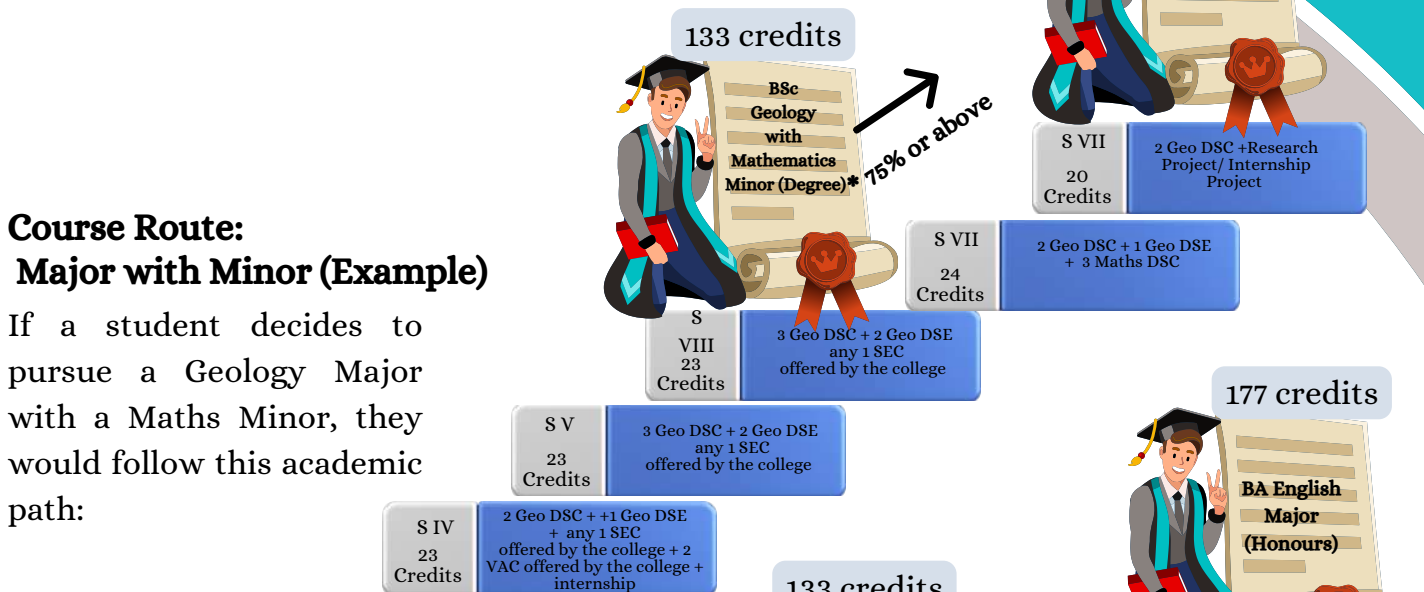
Course Route:
Major with Minor (Example)

If a student decides to pursue a Geology Major with a Maths Minor, they would follow this academic path:

133 credits

BSc Geology with Mathematics Minor (Degree)*

75% or above

S VII
20 Credits
2 Geo DSC +Research Project/ Internship Project

S VII
24 Credits
2 Geo DSC + 1 Geo DSE + 3 Maths DSC

S VIII
23 Credits
3 Geo DSC + 2 Geo DSE any 1 SEC offered by the college

177 credits

S V
23 Credits
3 Geo DSC + 2 Geo DSE any 1 SEC offered by the college

BA English Major (Honours)

S IV
23 Credits
2 Geo DSC + +1 Geo DSE + any 1 SEC offered by the college + 2 VAC offered by the college + internship

133 credits